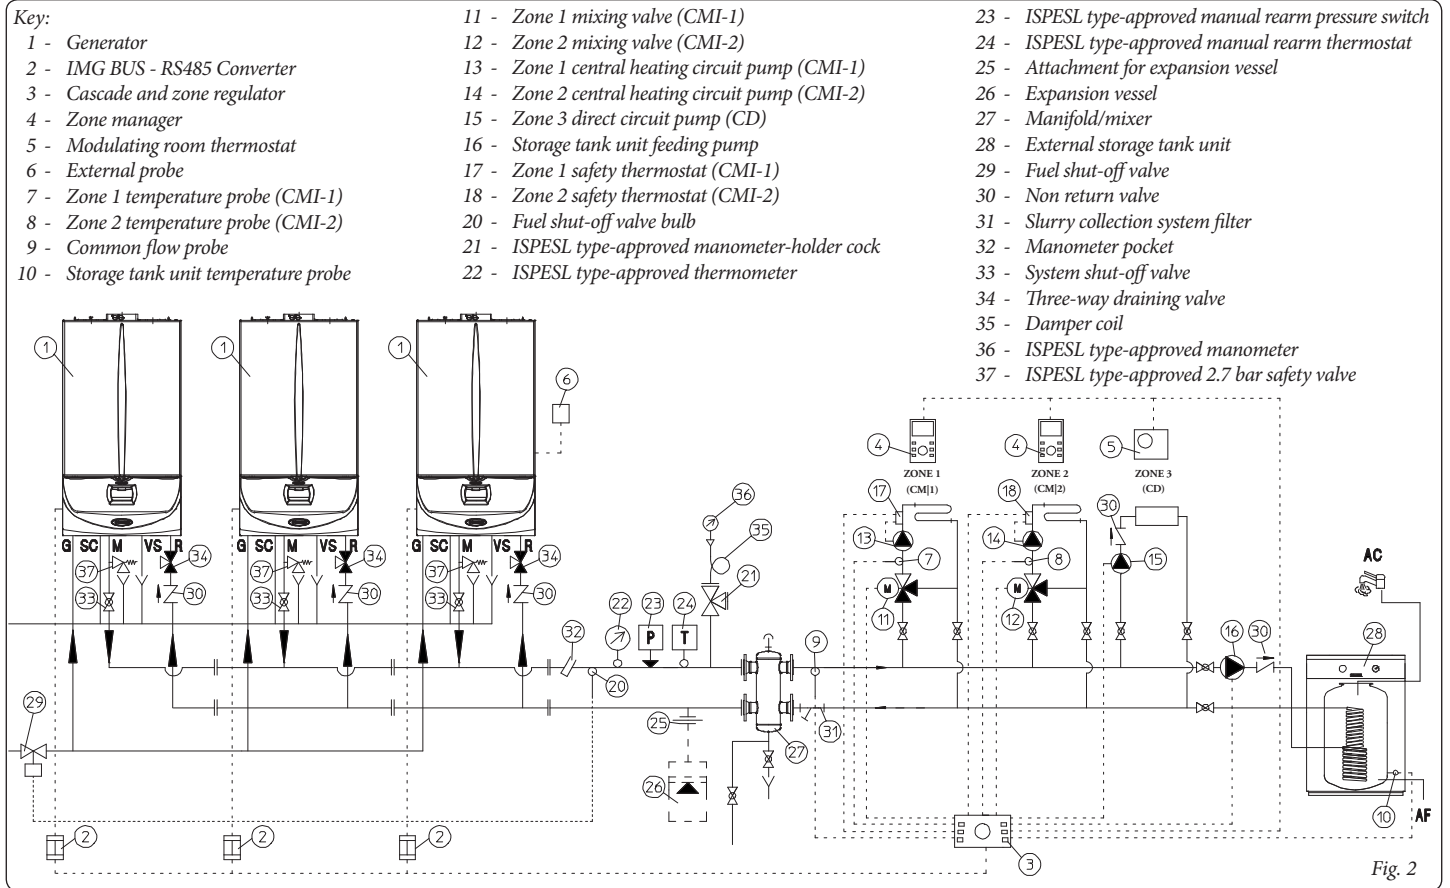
Key:
1 - Generator
2 - IMG BUS - RS485 Converter
3 - Cascade and zone regulator
4 - Zone manager
5 - Modulating room thermostat
6 - External probe
7 - Zone 1 temperature probe (CMI-1)
8 - Zone 2 temperature probe (CMI-2)
9 - Common flow probe
10 - Storage tank unit temperature probe

11 - Zone 1 mixing valve (CMI-1)
12 - Zone 2 mixing valve (CMI-2)
13 - Zone 1 central heating circuit pump (CMI-1)
14 - Zone 2 central heating circuit pump (CMI-2)
15 - Zone 3 direct circuit pump (CD)
16 - Storage tank unit feeding pump
17 - Zone 1 safety thermostat (CMI-1)
18 - Zone 2 safety thermostat (CMI-2)
20 - Fuel shut-off valve bulb
21 - ISPESL type-approved manometer-holder cock
22 - ISPESL type-approved thermometer

23 - ISPESL type-approved manual rearm pressure switch
24 - ISPESL type-approved manual rearm thermostat
25 - Attachment for expansion vessel
26 - Expansion vessel
27 - Manifold/mixer
28 - External storage tank unit
29 - Fuel shut-off valve
30 - Non return valve
31 - Slurry collection system filter
32 - Manometer pocket
33 - System shut-off valve
34 - Three-way draining valve
35 - Damper coil
36 - ISPESL type-approved manometer
37 - ISPESL type-approved 2.7 bar safety valve

1 1 1 6
4 ZONE 1 (CM|1) 4 ZONE 2 (CM|2) 5 ZONE 3 (CD)
G SC M VS R 34 37 33 30
G SC M VS R 34 37 33 30
G SC M VS R 34 37 33 30
36 35 21 22 23 P 24 T 32 20 9 17 13 7 11 18 14 8 12 30 15 AC 16 30 28
29 25 26 27 31 10 AF
2 2 2 3
Fig. 2